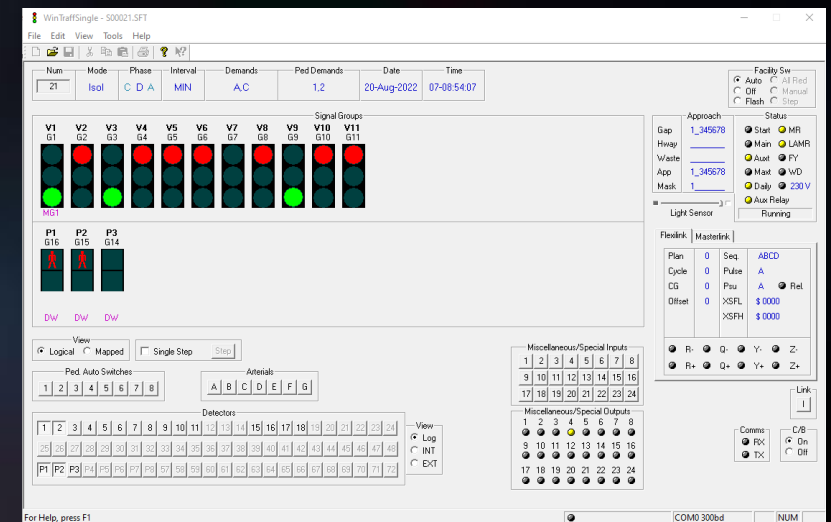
WinTraffSingle - S00021.SFT

File Edit View Tools Help

| Num | Mode | Phase | Interval | Demands | Ped Demands | Date | Time |
|---|---|---|---|---|---|---|---|
| 21 | Isol | C D A | MIN | A,C | 1,2 | 20-Aug-2022 | 07-08:54:07 |

Facility Sw
Auto All Red
Off Manual
Flash Step

Signal Groups
V1 G1 V2 G2 V3 G3 V4 G4 V5 G5 V6 G6 V7 G7 V8 G8 V9 G9 V10 G10 V11 G11
MG1

P1 G16 P2 G15 P3 G14
DW DW DW

Approach
Gap 1_345678
Hway
Waste
App 1_345678
Mask 1

Light Sensor

Status
Start MR
Main LAMR
Auxt FY
Maxt WD
Daily 230 V
Aux Relay
Running

Flexilink Masterlink
Plan 0 Seq. ABCD
Cycle 0 Pulse A
CG 0 Psu A Rel.
Offset 0 XSFL $ 0000
XSFH $ 0000

R- Q- Y- Z-
R+ Q+ Y+ Z+

View
Logical Mapped

Single Step Step

Ped. Auto Switches
1 2 3 4 5 6 7 8

Arterials
A B C D E F G

Miscellaneous/Special Inputs
1 2 3 4 5 6 7 8
9 10 11 12 13 14 15 16
17 18 19 20 21 22 23 24

Miscellaneous/Special Outputs
1 2 3 4 5 6 7 8
9 10 11 12 13 14 15 16
17 18 19 20 21 22 23 24

Link
I

Detectors
1 2 3 4 5 6 7 8 9 10 11 12 13 14 15 16 17 18 19 20 21 22 23 24
25 26 27 28 29 30 31 32 33 34 35 36 37 38 39 40 41 42 43 44 45 46 47 48
P1 P2 P3 P4 P5 P6 P7 P8 57 58 59 60 61 62 63 64 65 66 67 68 69 70 71 72

View
Log
INT
EXT

Comms
RX
TX

C/B
On
Off

For Help, press F1
COM0 300bd NUM